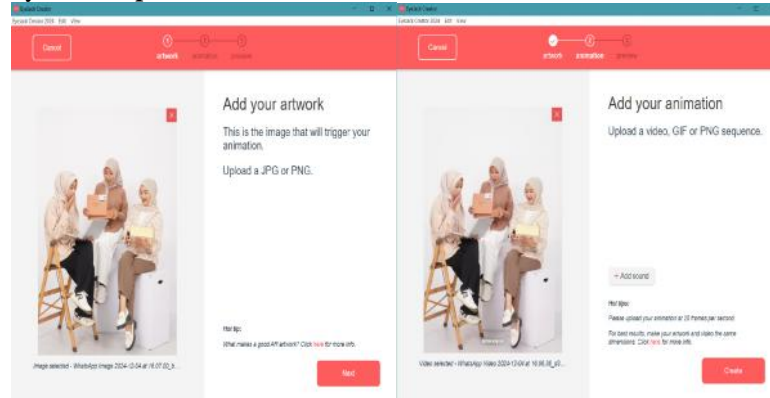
Artivive Creator

Cancel

artwork animation preview

Add your artwork

This is the image that will trigger your animation.

Upload a JPG or PNG.

Hot tip:

What makes a good AR artwork? Click here for more info.

Image selected - WhatsApp Image 2024-12-04 at 16.07.03_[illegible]

Next

Artivive Creator

Cancel

artwork animation preview

Add your animation

Upload a video, GIF or PNG sequence.

+ Add sound

Hot tips:

Please upload your animation at 30 frames per second.

For best results, make your artwork and video the same dimensions. Click here for more info.

Video selected - WhatsApp Video 2024-12-04 at 16.06.35_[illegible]

Create